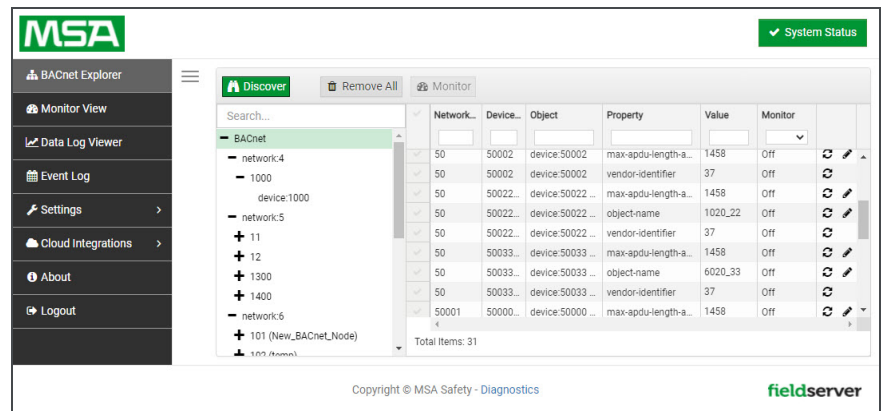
MSA

System Status

BACnet Explorer
Monitor View
Data Log Viewer
Event Log
Settings
Cloud Integrations
About
Logout

Discover
Remove All
Monitor

Search...

BACnet
network:4
1000
device:1000
network:5
11
12
1300
1400
network:6
101 (New_BACnet_Node)
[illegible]

| Network... | Device... | Object | Property | Value | Monitor |
|---|---|---|---|---|---|
| 50 | 50002 | device:50002 | max-apdu-length-a... | 1458 | Off |
| 50 | 50002 | device:50002 | vendor-identifier | 37 | Off |
| 50 | 50022... | device:50022 | max-apdu-length-a... | 1458 | Off |
| 50 | 50022... | device:50022 | object-name | 1020_22 | Off |
| 50 | 50022... | device:50022 | vendor-identifier | 37 | Off |
| 50 | 50033... | device:50033 | max-apdu-length-a... | 1458 | Off |
| 50 | 50033... | device:50033 | object-name | 6020_33 | Off |
| 50 | 50033... | device:50033 | vendor-identifier | 37 | Off |
| 50001 | 50000... | device:50000 | max-apdu-length-a... | 1458 | Off |

Total Items: 31

Copyright © MSA Safety - Diagnostics

fieldserver